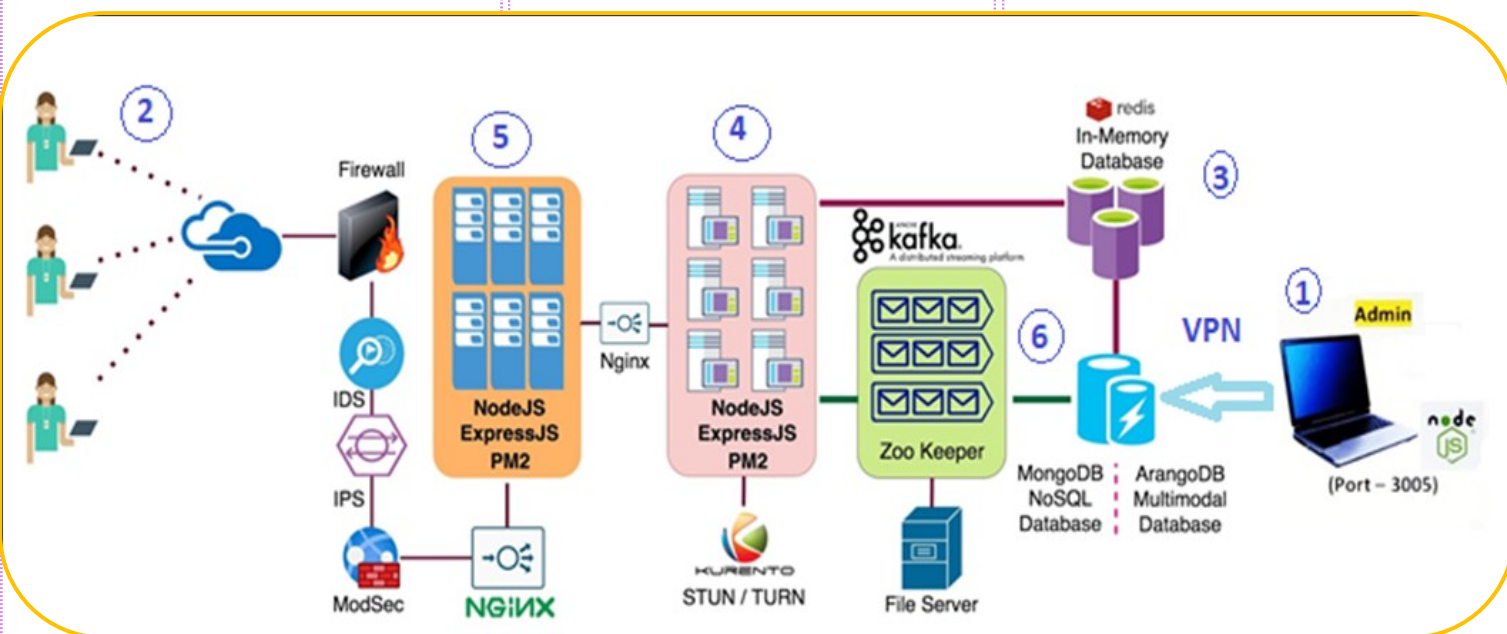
2

Firewall

5

4

redis
In-Memory Database

3

kafka
A distributed streaming platform

1

Admin

VPN

6

IDS

IPS

ModSec

NGINX

NodeJS ExpressJS PM2

Nginx

NodeJS ExpressJS PM2

KURENTO
STUN / TURN

Zoo Keeper

File Server

MongoDB NoSQL Database

ArangoDB Multimodal Database

node JS

(Port – 3005)